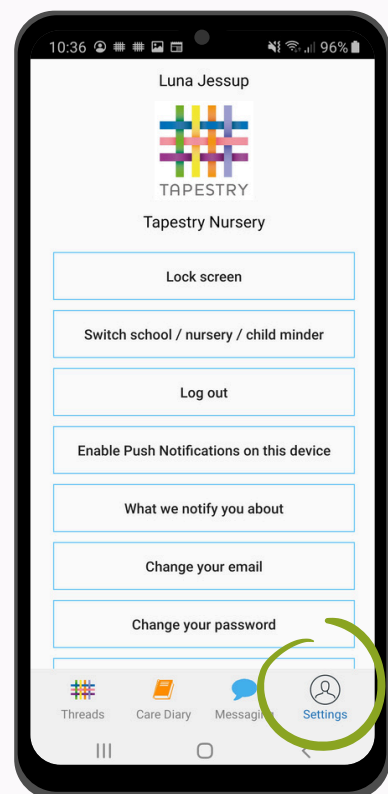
10:36 96%

Luna Jessup

TAPESTRY

Tapestry Nursery

Lock screen

Switch school / nursery / child minder

Log out

Enable Push Notifications on this device

What we notify you about

Change your email

Change your password

Threads

Care Diary

Messagin

Settings